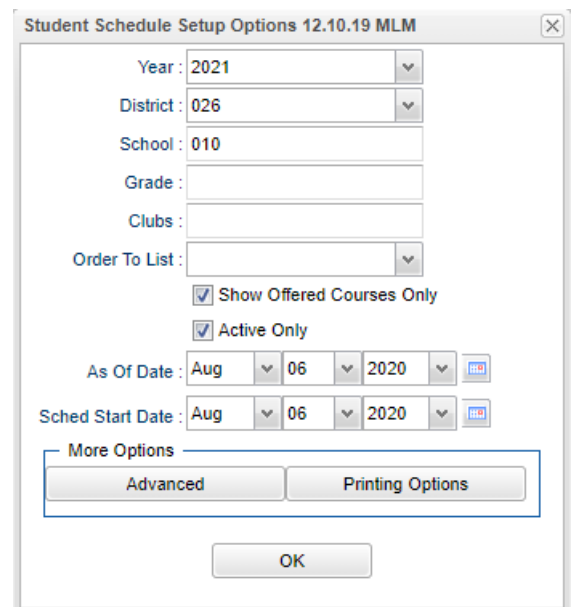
Student Schedule Setup Options 12.10.19 MLM

Year : 2021

District : 026

School : 010

Grade :

Clubs :

Order To List :

Show Offered Courses Only

Active Only

As Of Date : Aug 06 2020

Sched Start Date : Aug 06 2020

More Options

Advanced

Printing Options

OK